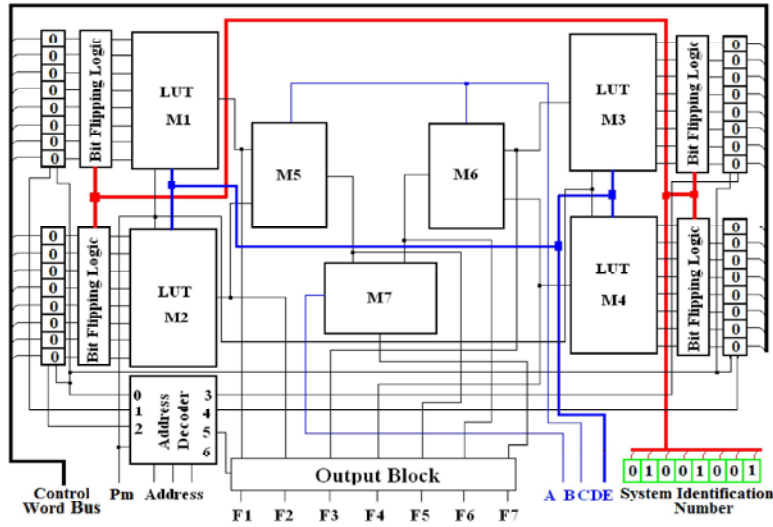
0
0
0
0
0
0
0
0
Bit Flipping Logic
LUT
M1
0
0
0
0
0
0
0
0
Bit Flipping Logic
LUT
M2
M5
M6
M7
LUT
M3
Bit Flipping Logic
0
0
0
0
0
0
0
0
LUT
M4
Bit Flipping Logic
0
0
0
0
0
0
0
0
0
1
2
Address Decoder
3
4
5
6
Output Block
Control Word Bus
Pm
Address
F1
F2
F3
F4
F5
F6
F7
A
B
C
D
E
0
1
0
0
1
0
0
1
System Identification Number